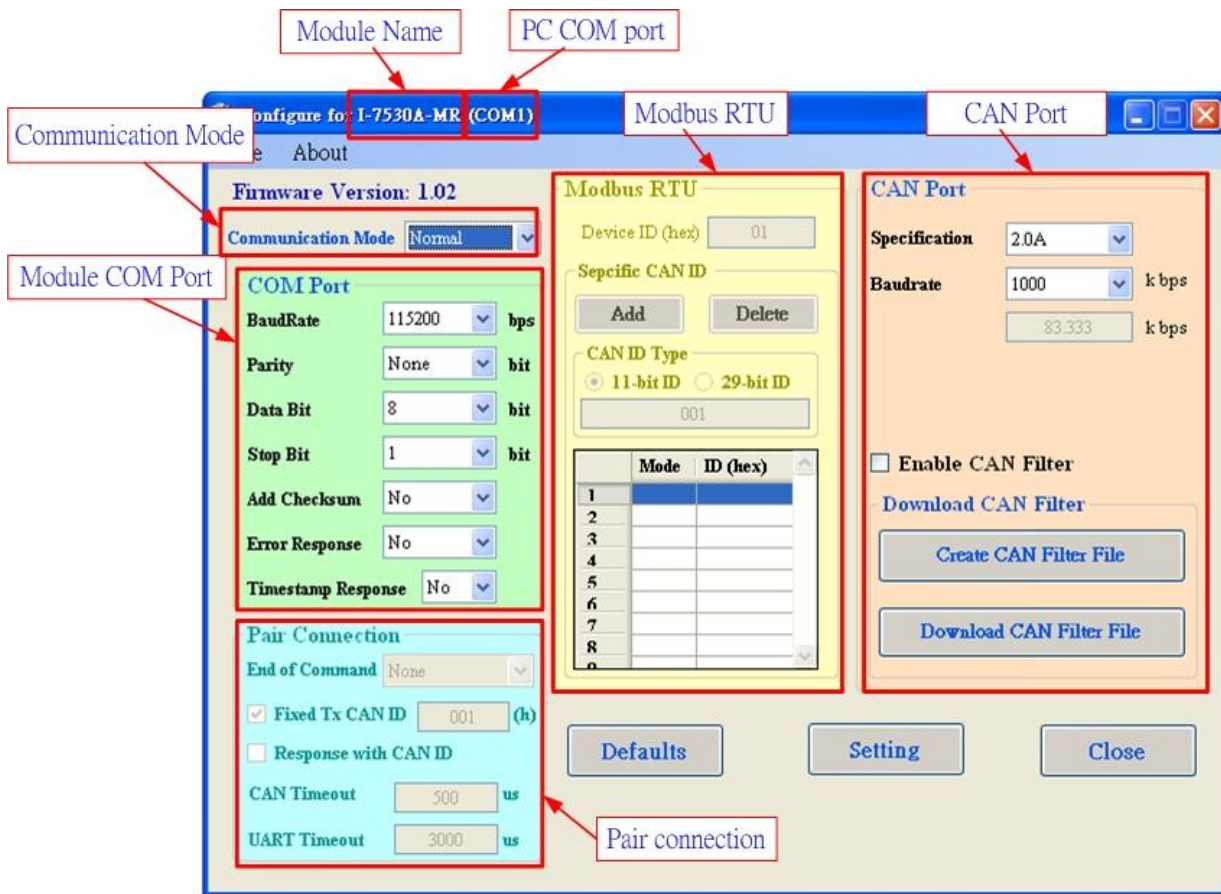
Module Name

PC COM port

Configure for I-7530A-MR (COM1)

Modbus RTU

CAN Port

Communication Mode

e About

Firmware Version: 1.02

Communication Mode Normal

Module COM Port

COM Port

| | | |
|---|---|---|
| BaudRate | 115200 | bps |
| Parity | None | bit |
| Data Bit | 8 | bit |
| Stop Bit | 1 | bit |
| Add Checksum | No | |
| Error Response | No | |
| Timestamp Response | No | |

Pair Connection

End of Command None

Fixed Tx CAN ID 001 (h)

Response with CAN ID

CAN Timeout 500 us

UART Timeout 3000 us

Modbus RTU

Device ID (hex) 01

Sepcific CAN ID

Add Delete

CAN ID Type

11-bit ID 29-bit ID

001

| | Mode | ID (hex) |
|---|---|---|
| 1 | | |
| 2 | | |
| 3 | | |
| 4 | | |
| 5 | | |
| 6 | | |
| 7 | | |
| 8 | | |

CAN Port

Specification 2.0A

Baudrate 1000 k bps

83.333 k bps

Enable CAN Filter

Download CAN Filter

Create CAN Filter File

Download CAN Filter File

Defaults

Setting

Close

Pair connection